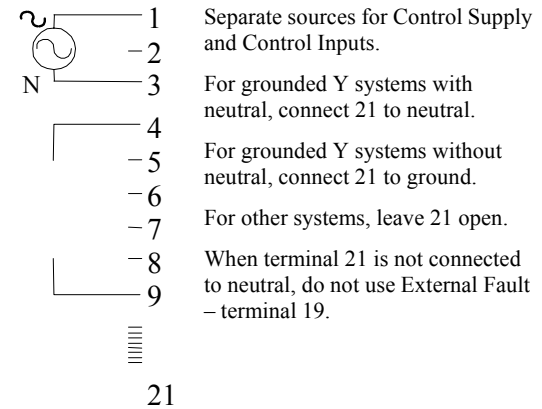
N

1
2
3
4
5
6
7
8
9
21

Separate sources for Control Supply and Control Inputs.

For grounded Y systems with neutral, connect 21 to neutral.

For grounded Y systems without neutral, connect 21 to ground.

For other systems, leave 21 open.

When terminal 21 is not connected to neutral, do not use External Fault – terminal 19.